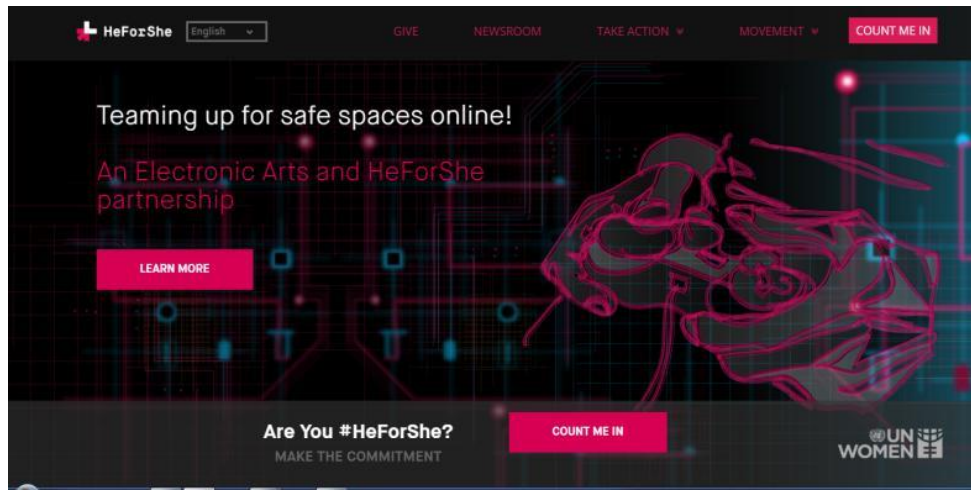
HeForShe English

GIVE NEWSROOM TAKE ACTION MOVEMENT COUNT ME IN

Teaming up for safe spaces online!

An Electronic Arts and HeForShe partnership

LEARN MORE

Are You #HeForShe?

MAKE THE COMMITMENT

COUNT ME IN

UN WOMEN